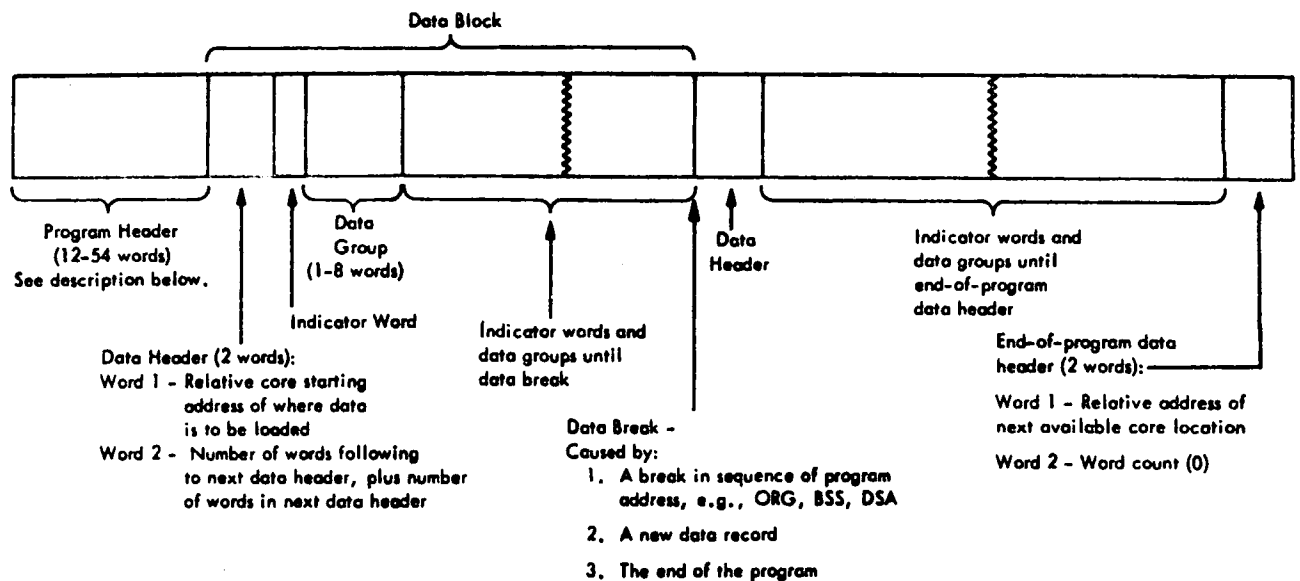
Data Block

Program Header (12-54 words) See description below.

Data Group (1-8 words)

Indicator Word

Data Header (2 words):
Word 1 - Relative core starting address of where data is to be loaded
Word 2 - Number of words following to next data header, plus number of words in next data header

Indicator words and data groups until data break

Data Break - Caused by:
1. A break in sequence of program address, e.g., ORG, BSS, DSA
2. A new data record
3. The end of the program

Data Header

Indicator words and data groups until end-of-program data header

End-of-program data header (2 words):
Word 1 - Relative address of next available core location
Word 2 - Word count (0)